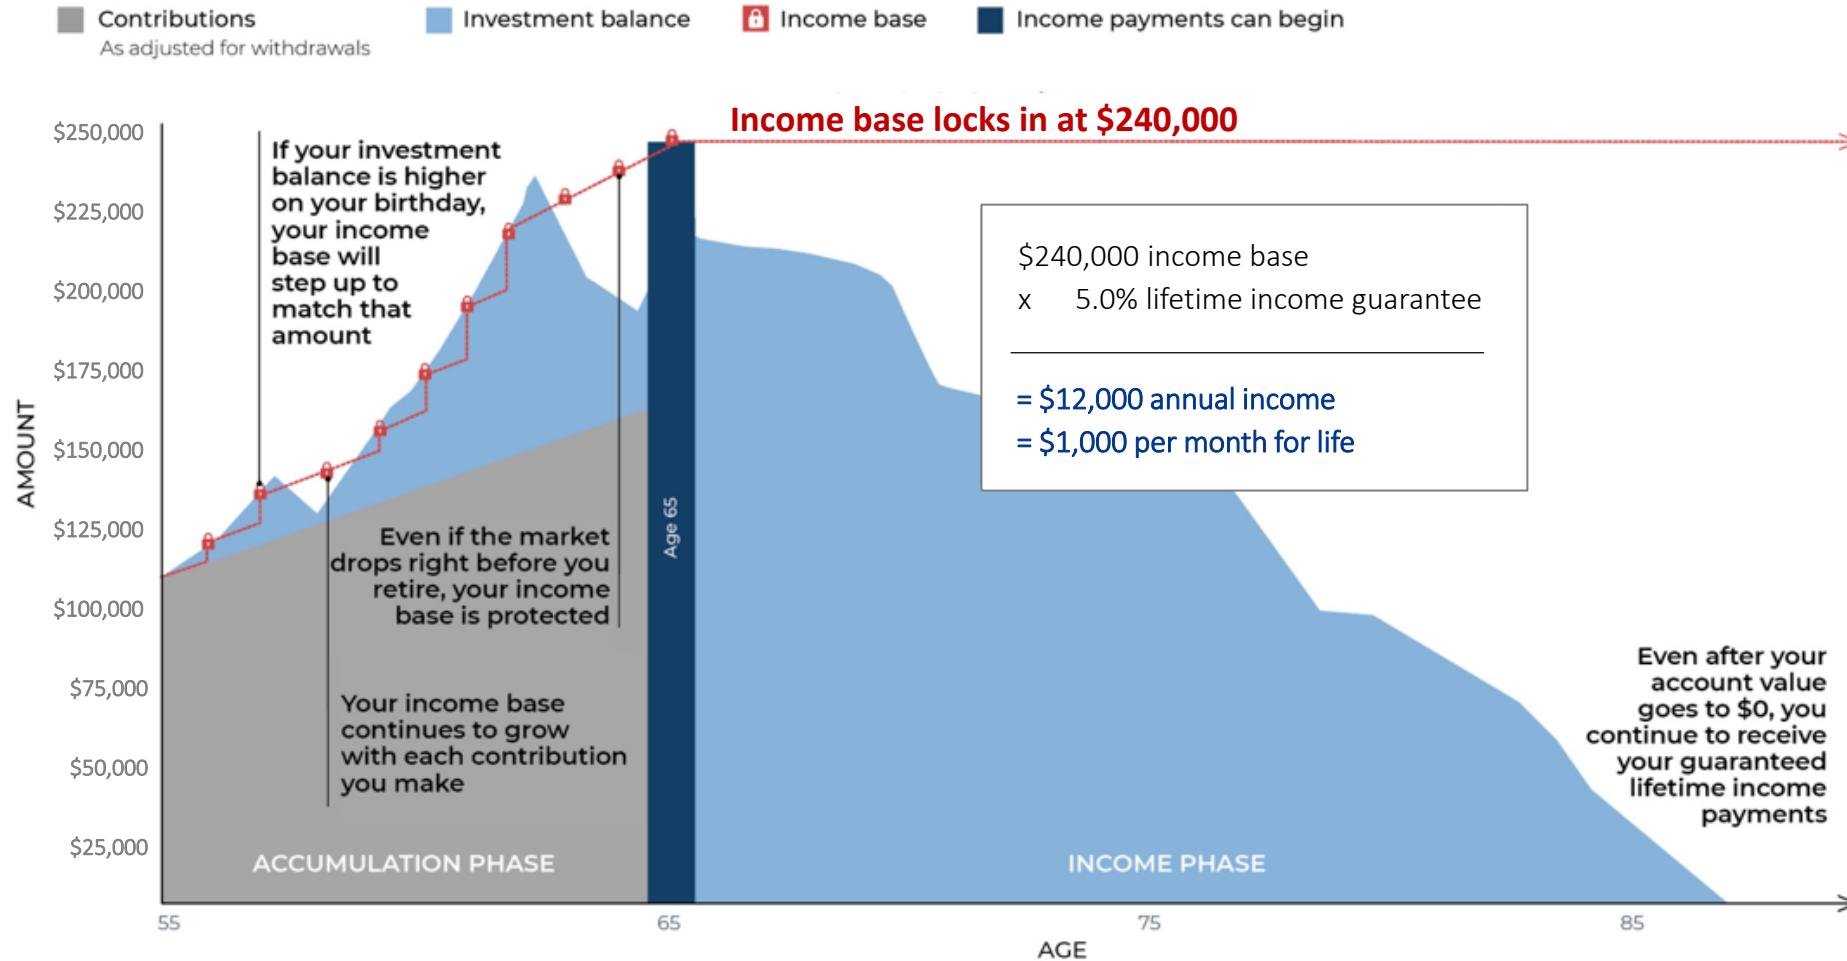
Contributions
As adjusted for withdrawals

Investment balance

Income base

Income payments can begin

Income base locks in at $240,000

$250,000
$225,000
$200,000
$175,000
$150,000
$125,000
$100,000
$75,000
$50,000
$25,000

AMOUNT

If your investment balance is higher on your birthday, your income base will step up to match that amount

Even if the market drops right before you retire, your income base is protected

Your income base continues to grow with each contribution you make

Age 65

$240,000 income base
x 5.0% lifetime income guarantee

= $12,000 annual income
= $1,000 per month for life

Even after your account value goes to $0, you continue to receive your guaranteed lifetime income payments

ACCUMULATION PHASE

INCOME PHASE

55
65
75
85

AGE